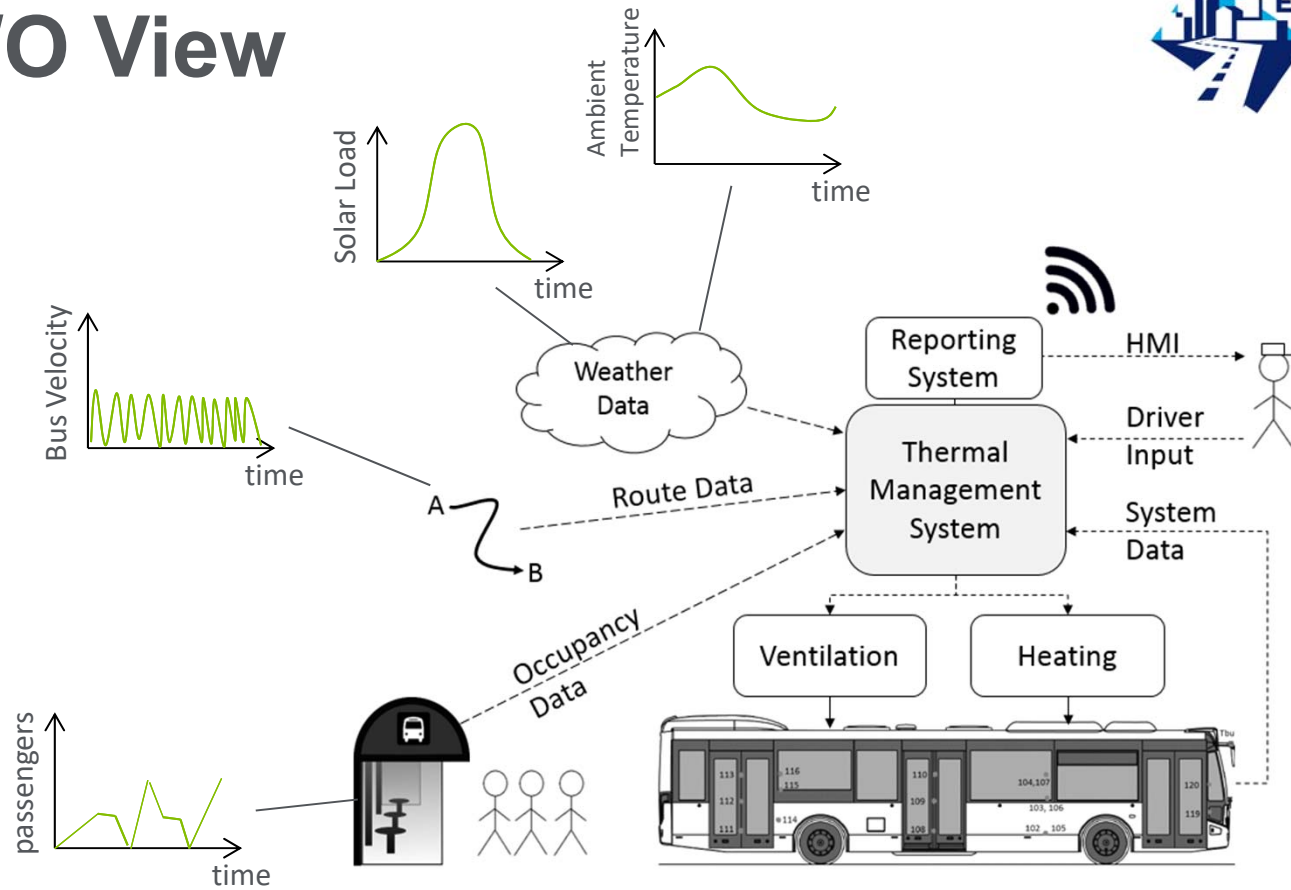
/O View

Ambient Temperature
time

Solar Load
time

Bus Velocity
time

Weather Data

Reporting System

HMI

Driver Input

Thermal Management System

System Data

Route Data

A
B

Occupancy Data

Ventilation

Heating

passengers
time

113
112
111
116
115
114
110
109
108
104,107
103, 106
102 105
120
119
Tbu